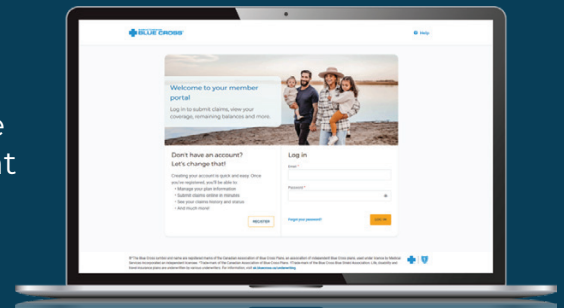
BLUE CROSS

Help

Welcome to your member portal

Log in to submit claims, view your coverage, remaining balances and more.

Don't have an account? Let's change that!

Creating your account is quick and easy. Once you're registered, you'll be able to:
• Manage your plan information
• Submit claims online in minutes
• See your claims history and status
• And much more!

REGISTER

Log in

Email *

Password *

Forgot your password?

LOG IN

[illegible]